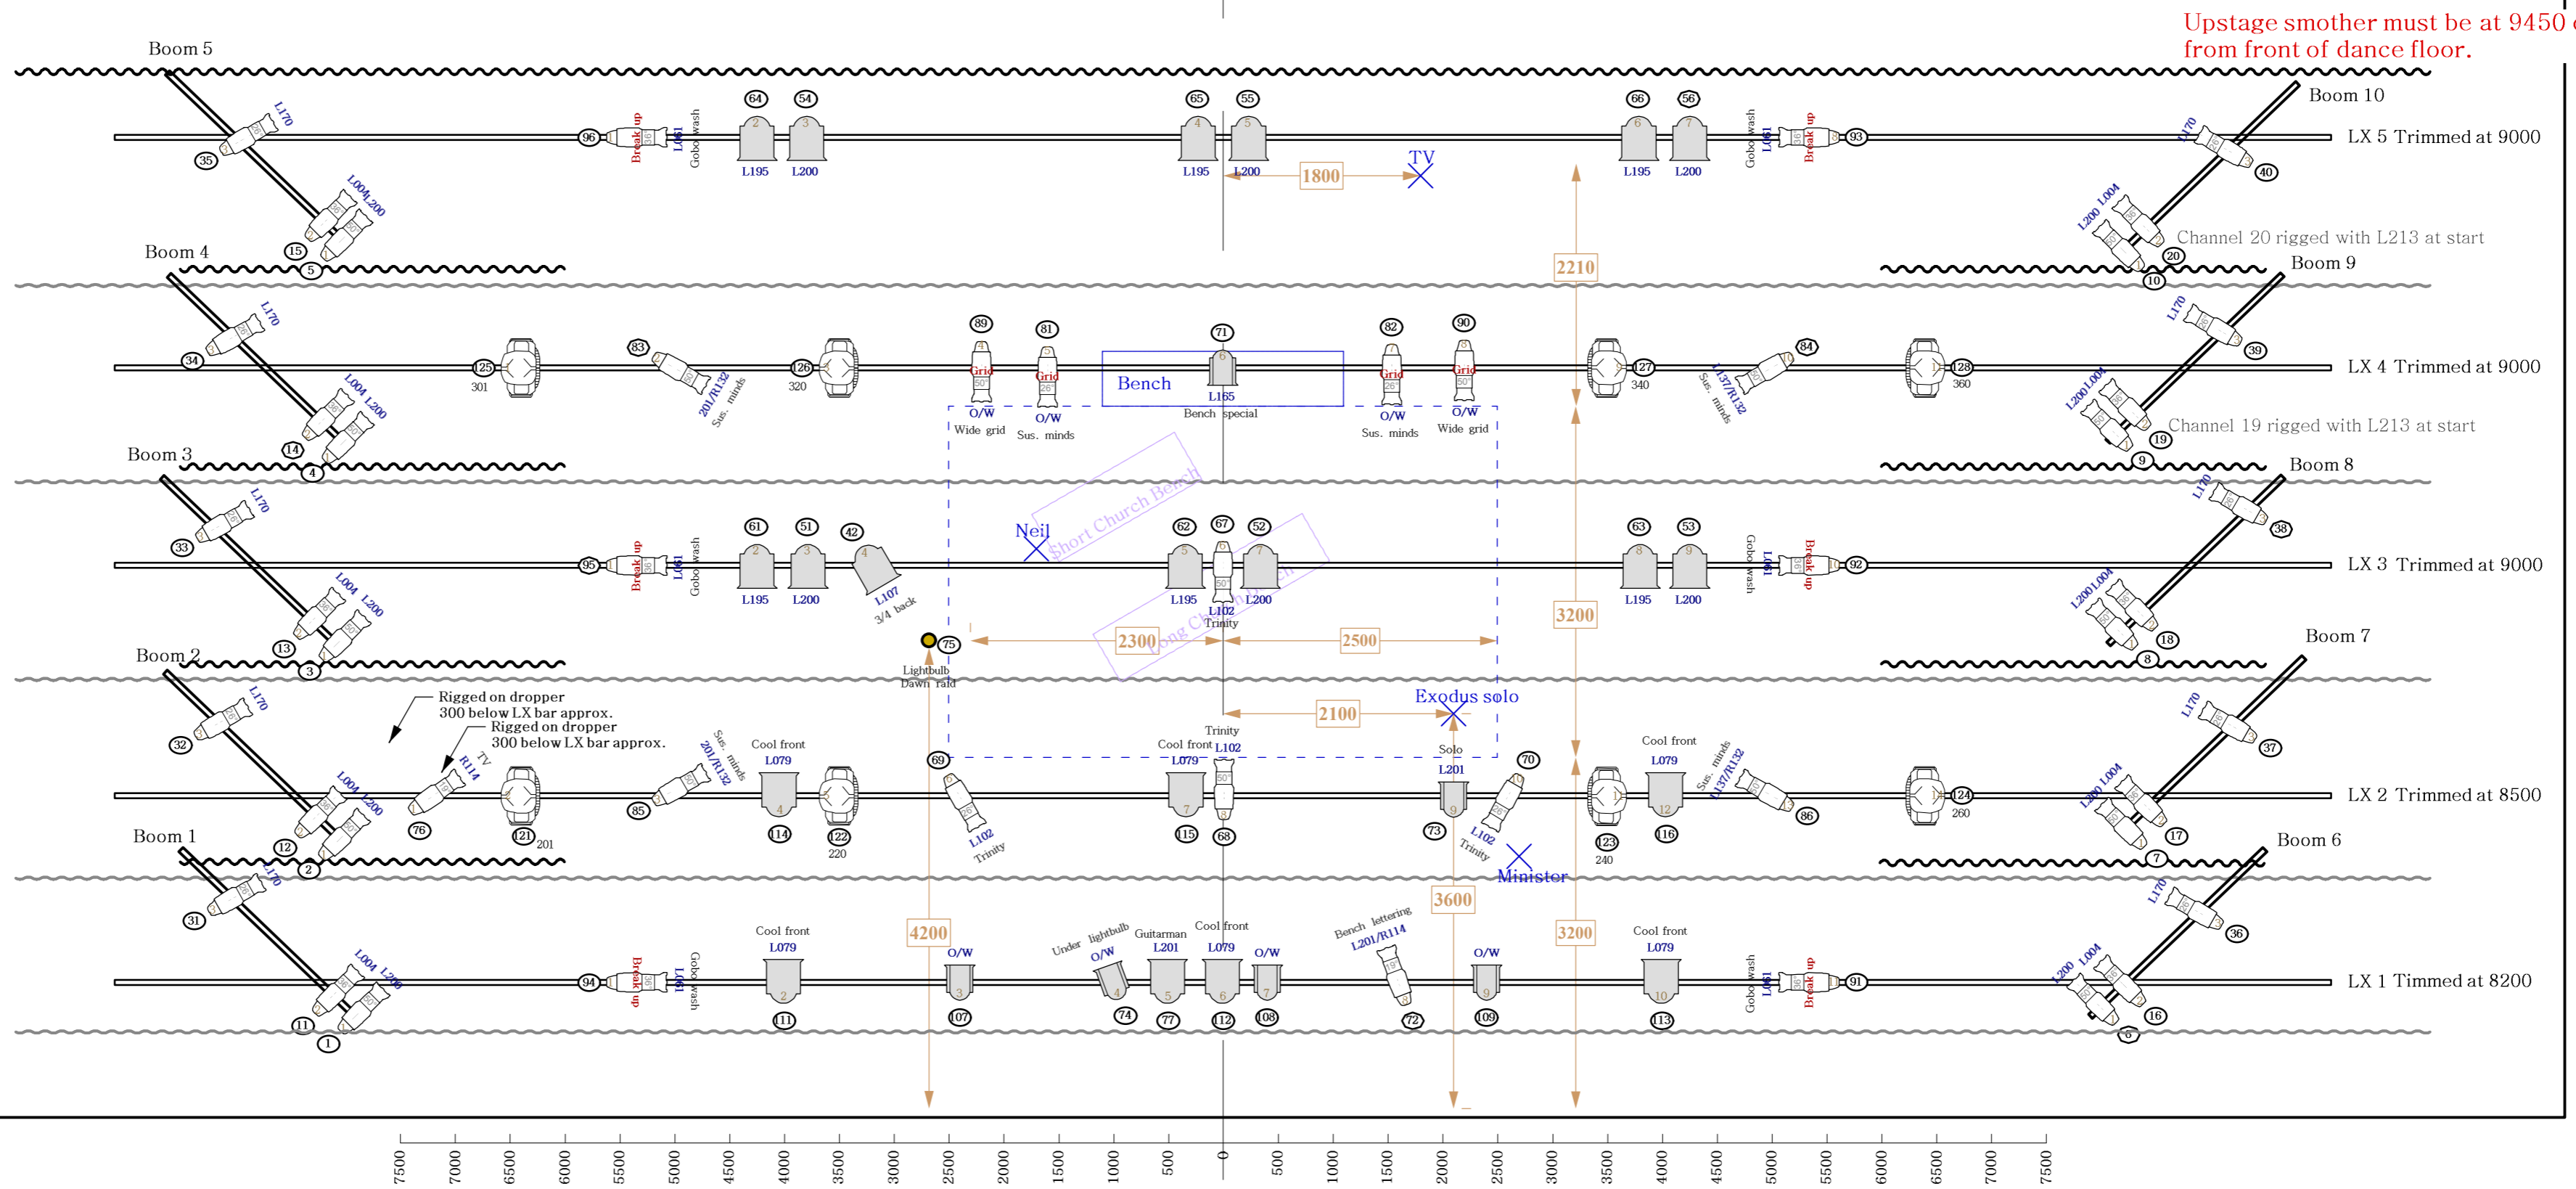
Upstage smother must be at 9450
from front of dance floor.

Boom 5
Boom 10
LX 5 Trimmed at 9000
Boom 4
Channel 20 rigged with L213 at start
Boom 9
LX 4 Trimmed at 9000
Channel 19 rigged with L213 at start
Boom 3
Boom 8
LX 3 Trimmed at 9000
Boom 2
Boom 7
LX 2 Trimmed at 8500
Boom 1
Boom 6
LX 1 Timmed at 8200

L170 35 L004 L200 15 5 96 Break up L061 Gobo wash 64 54 L195 L200 65 55 L195 L200 1800 TV 2210 66 56 L195 L200 Gobo wash L061 Break up 93 L170 40 L200 L004 20 10

L170 34 L004 L200 14 4 125 301 83 201/R132 Sus. minds 126 320 89 Grid 50° O/W Wide grid 81 Grid 26° O/W Sus. minds Bench 71 L165 Bench special 82 Grid 26° O/W Sus. minds 90 Grid 50° O/W Wide grid 127 340 84 L137/R132 Sus. minds 128 360 L170 39 L200 L004 19 9

L170 33 L004 L200 13 3 95 Break up L061 Gobo wash 61 51 L195 L200 42 L107 3/4 back Neil Short Church Bench 62 67 52 L195 L102 Trinity L200 Long Church 3200 63 53 L195 L200 Gobo wash L061 Break up 92 L170 38 L200 L004 18 8

75 Lightbulb Dawn raid 2300 2500 Exodus solo 2100

Rigged on dropper 300 below LX bar approx.
Rigged on dropper 300 below LX bar approx.

L170 32 L004 L200 12 2 76 TV R114 121 201 85 201/R132 Sus. minds Cool front L079 114 122 220 69 L102 Trinity Cool front L079 115 Trinity L102 68 Solo L201 73 70 L102 Trinity Minister 123 240 Cool front L079 116 L137/R132 Sus. minds 86 124 260 L200 L004 17 7 L170 37

L170 31 L004 L200 11 1 94 Break up L061 Gobo wash Cool front L079 111 4200 O/W 107 Under lightbulb O/W 74 Guitarman L201 77 Cool front L079 112 O/W 108 Bench lettering L201/R114 72 3600 O/W 109 3200 Cool front L079 113 Gobo wash L061 Break up 91 L200 L004 16 6 L170 36

7500 7000 6500 6000 5500 5000 4500 4000 3500 3000 2500 2000 1500 1000 500 0 500 1000 1500 2000 2500 3000 3500 4000 4500 5000 5500 6000 6500 7000 7500